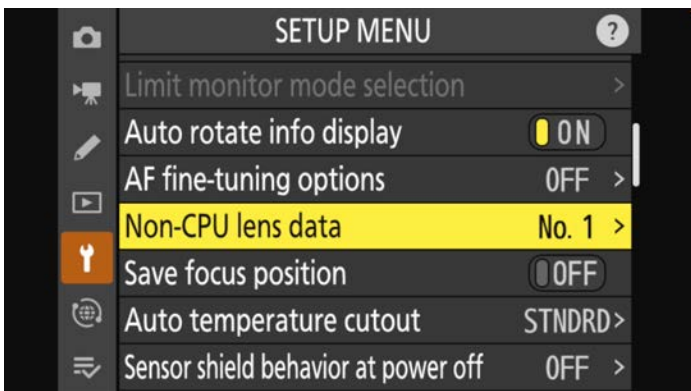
SETUP MENU ?

Limit monitor mode selection >

Auto rotate info display ON

AF fine-tuning options OFF >

Non-CPU lens data No. 1 >

Save focus position OFF

Auto temperature cutout STNDRD>

Sensor shield behavior at power off OFF >